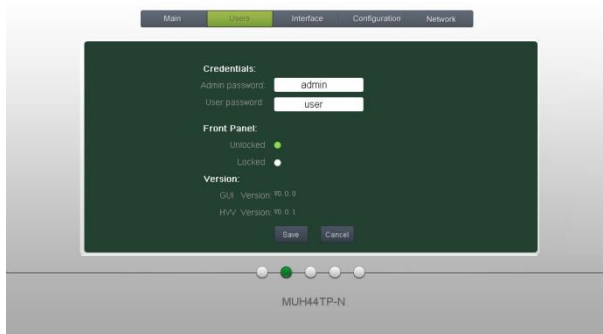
Main Users Interface Configuration Network

Credentials:
Admin password: admin
User password: user

Front Panel:
Unlocked
Locked

Version:
GUI Version: V0.0.0
HW Version: V0.0.1

Save Cancel

MUH44TP-N